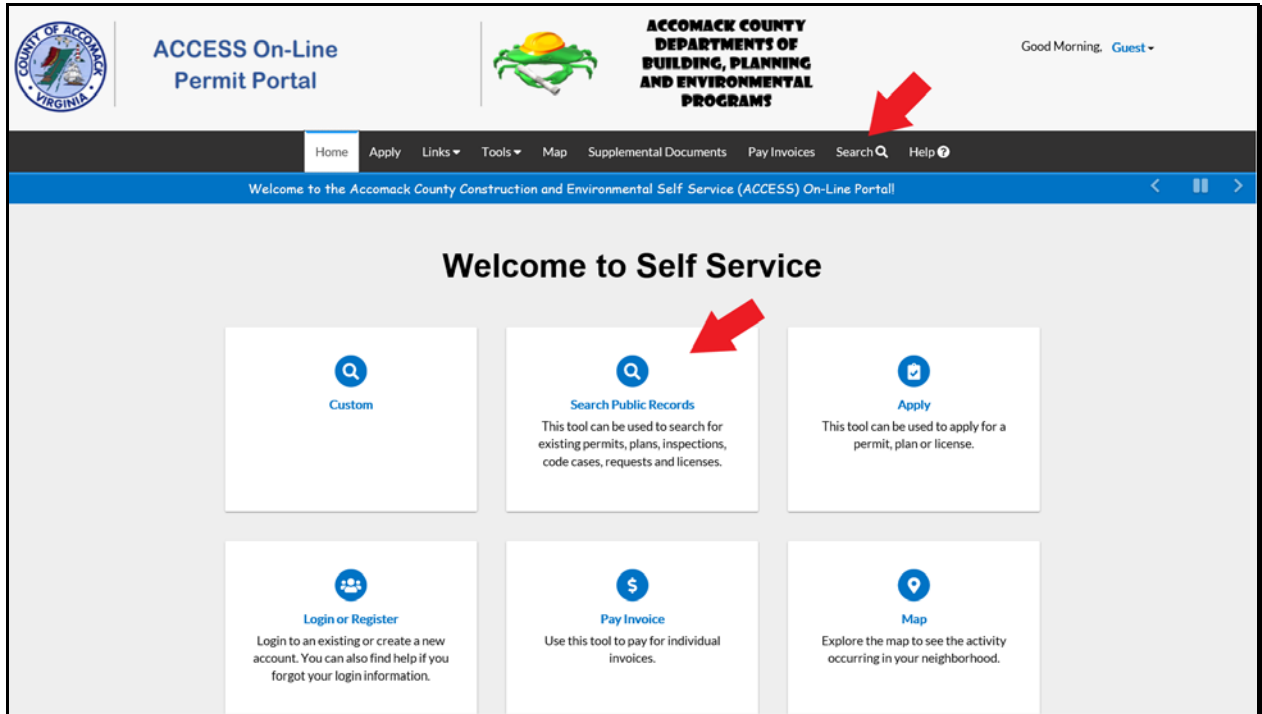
COUNTY OF ACCOMACK
VIRGINIA

ACCESS On-Line
Permit Portal

ACCOMACK COUNTY
DEPARTMENTS OF
BUILDING, PLANNING
AND ENVIRONMENTAL
PROGRAMS

Good Morning, Guest

Home Apply Links Tools Map Supplemental Documents Pay Invoices Search Help

Welcome to the Accomack County Construction and Environmental Self Service (ACCESS) On-Line Portal!

Welcome to Self Service

Custom

Search Public Records
This tool can be used to search for existing permits, plans, inspections, code cases, requests and licenses.

Apply
This tool can be used to apply for a permit, plan or license.

Login or Register
Login to an existing or create a new account. You can also find help if you forgot your login information.

Pay Invoice
Use this tool to pay for individual invoices.

Map
Explore the map to see the activity occurring in your neighborhood.